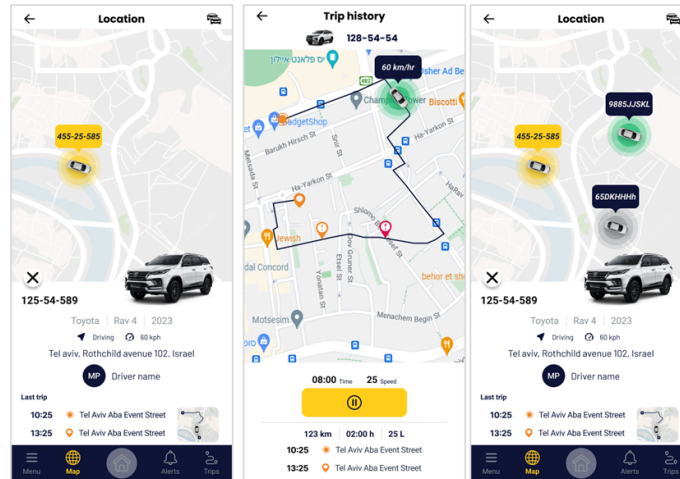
Location

455-25-585

125-54-589

Toyota | Rav 4 | 2023

Driving 60 kph

Tel aviv, Rothchild avenue 102, Israel

MP Driver name

Last trip

10:25 Tel Aviv Aba Event Street

13:25 Tel Aviv Aba Event Street

Menu Map Alerts Trips

Trip history

128-54-54

60 km/hr

יס פלאנט איילון

isher Ad Be

Champ Tower

Biscott

GadgetShop

Baruch Hirsch St

Ha-Yarkon St

Ha-Yarkon St

Menashe St

Sirkin St

Shlomo

Jewish

Hallav

dal Concord

behor et she

Etsel St

Motsesim

Menachem Begin St

08:00 Time 25 Speed

123 km 02:00 h 25 L

10:25 Tel Aviv Aba Event Street

13:25 Tel Aviv Aba Event Street

Location

9885JJSKL

455-25-585

65DKHHHh

125-54-589

Toyota | Rav 4 | 2023

Driving 60 kph

Tel aviv, Rothchild avenue 102, Israel

MP Driver name

Last trip

10:25 Tel Aviv Aba Event Street

13:25 Tel Aviv Aba Event Street

Menu Map Alerts Trips